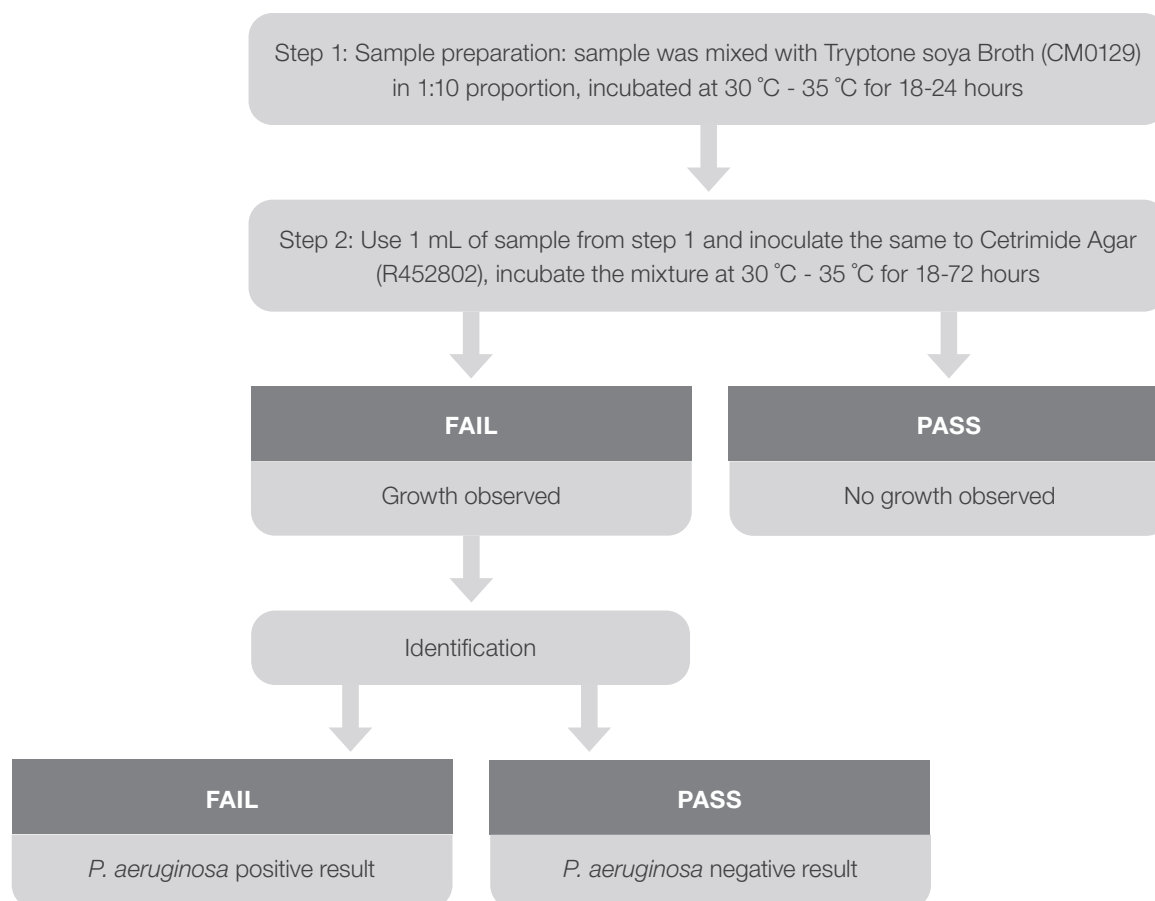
Step 1: Sample preparation: sample was mixed with Tryptone soya Broth (CM0129) in 1:10 proportion, incubated at 30 ˚C - 35 ˚C for 18-24 hours

Step 2: Use 1 mL of sample from step 1 and inoculate the same to Cetrimide Agar (R452802), incubate the mixture at 30 ˚C - 35 ˚C for 18-72 hours

FAIL

Growth observed

PASS

No growth observed

Identification

FAIL

P. aeruginosa positive result

PASS

P. aeruginosa negative result